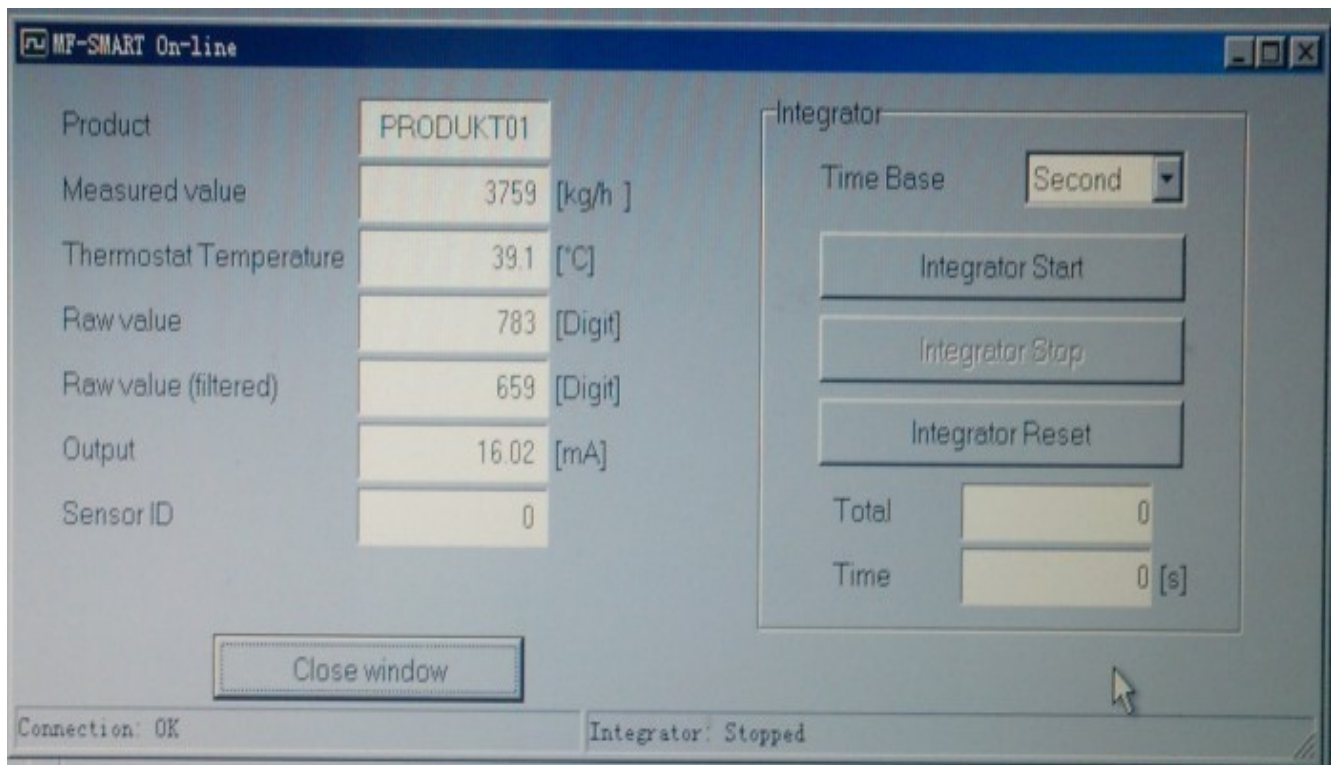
MF-SMART On-line

Product PRODUKT01
Measured value 3759 [kg/h ]
Thermostat Temperature 39.1 [°C]
Raw value 783 [Digit]
Raw value (filtered) 659 [Digit]
Output 16.02 [mA]
Sensor ID 0

Integrator
Time Base Second
Integrator Start
Integrator Stop
Integrator Reset
Total 0
Time 0 [s]

Close window

Connection: OK
Integrator: Stopped